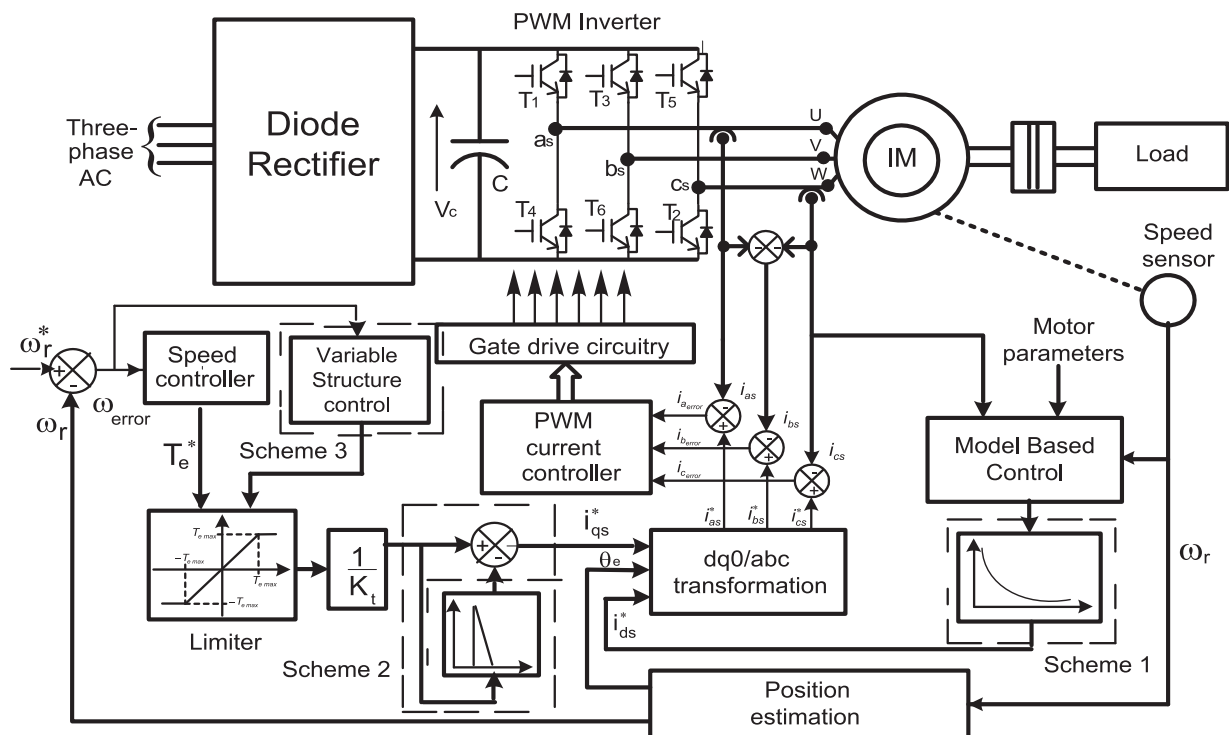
PWM Inverter

Three-phase AC

Diode Rectifier

$V_c$

C

$T_1$ $T_3$ $T_5$

$T_4$ $T_6$ $T_2$

$a_s$ $b_s$ $c_s$

U V W

IM

Load

Speed sensor

$\omega_r^*$

+ -

Speed controller

$\omega_{error}$

$\omega_r$

Variable Structure control

Gate drive circuitry

Motor parameters

$T_e^*$

Scheme 3

PWM current controller

$i_{a_{error}}$ $i_{as}$

$i_{b_{error}}$ $i_{bs}$

$i_{c_{error}}$ $i_{cs}$

Model Based Control

$T_{e\,max}$

$-T_{e\,max}$

$T_{e\,max}$

$-T_{e\,max}$

Limiter

$\frac{1}{K_t}$

+ -

$i_{qs}^*$

$i_{as}^*$ $i_{bs}^*$ $i_{cs}^*$

$\theta_e$

dq0/abc transformation

$i_{ds}^*$

$\omega_r$

Scheme 2

Scheme 1

Position estimation